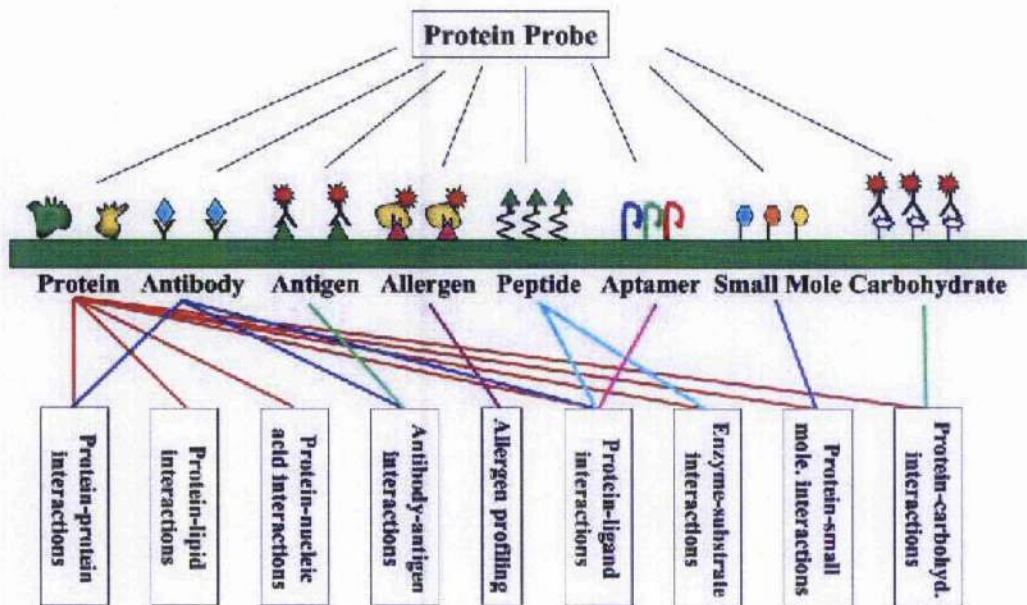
Protein Probe

Protein Antibody Antigen Allergen Peptide Aptamer Small Mole Carbohydrate

Protein-protein interactions

Protein-lipid interactions

Protein-nucleic acid interactions

Antibody-antigen interactions

Allergen profiling

Protein-ligand interactions

Enzyme-substrate interactions

Protein-small mole. interactions

Protein-carbohyd. interactions